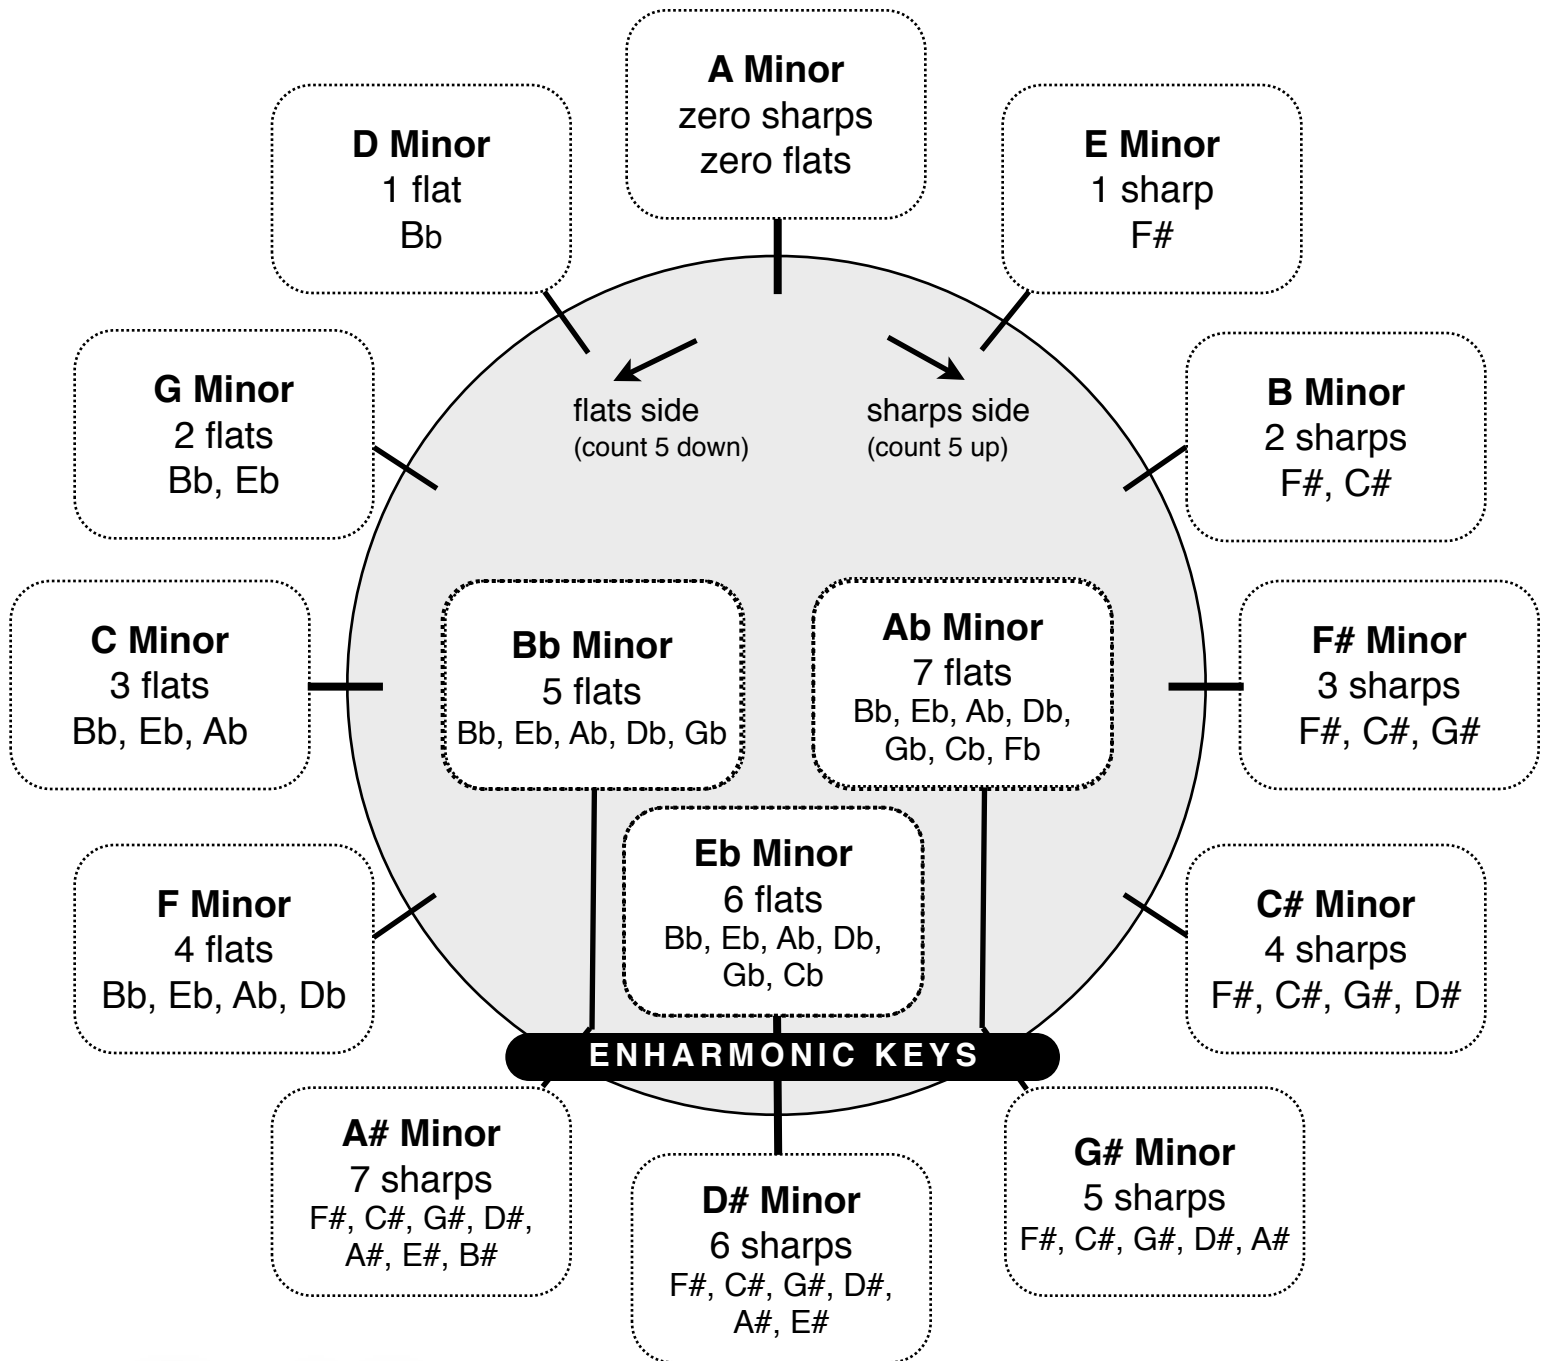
A Minor
zero sharps
zero flats

D Minor
1 flat
Bb

E Minor
1 sharp
F#

flats side
(count 5 down)

sharps side
(count 5 up)

G Minor
2 flats
Bb, Eb

B Minor
2 sharps
F#, C#

C Minor
3 flats
Bb, Eb, Ab

Bb Minor
5 flats
Bb, Eb, Ab, Db, Gb

Ab Minor
7 flats
Bb, Eb, Ab, Db, Gb, Cb, Fb

F# Minor
3 sharps
F#, C#, G#

F Minor
4 flats
Bb, Eb, Ab, Db

Eb Minor
6 flats
Bb, Eb, Ab, Db, Gb, Cb

C# Minor
4 sharps
F#, C#, G#, D#

ENHARMONIC KEYS

A# Minor
7 sharps
F#, C#, G#, D#, A#, E#, B#

D# Minor
6 sharps
F#, C#, G#, D#, A#, E#

G# Minor
5 sharps
F#, C#, G#, D#, A#